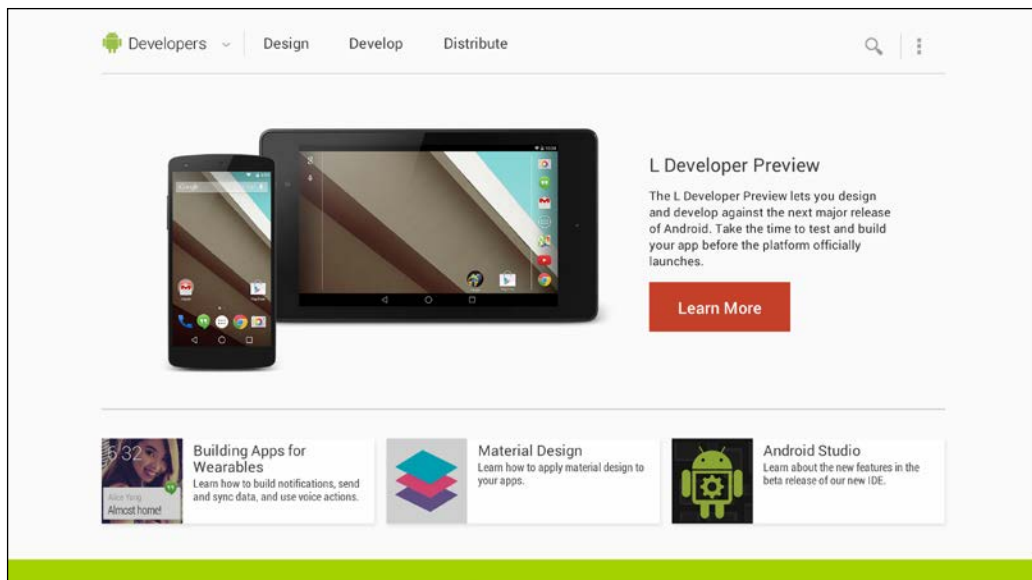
Developers Design Develop Distribute

L Developer Preview

The L Developer Preview lets you design and develop against the next major release of Android. Take the time to test and build your app before the platform officially launches.

Learn More

5:32
Alice Ying
Almost home!

Building Apps for Wearables
Learn how to build notifications, send and sync data, and use voice actions.

Material Design
Learn how to apply material design to your apps.

Android Studio
Learn about the new features in the beta release of our new IDE.